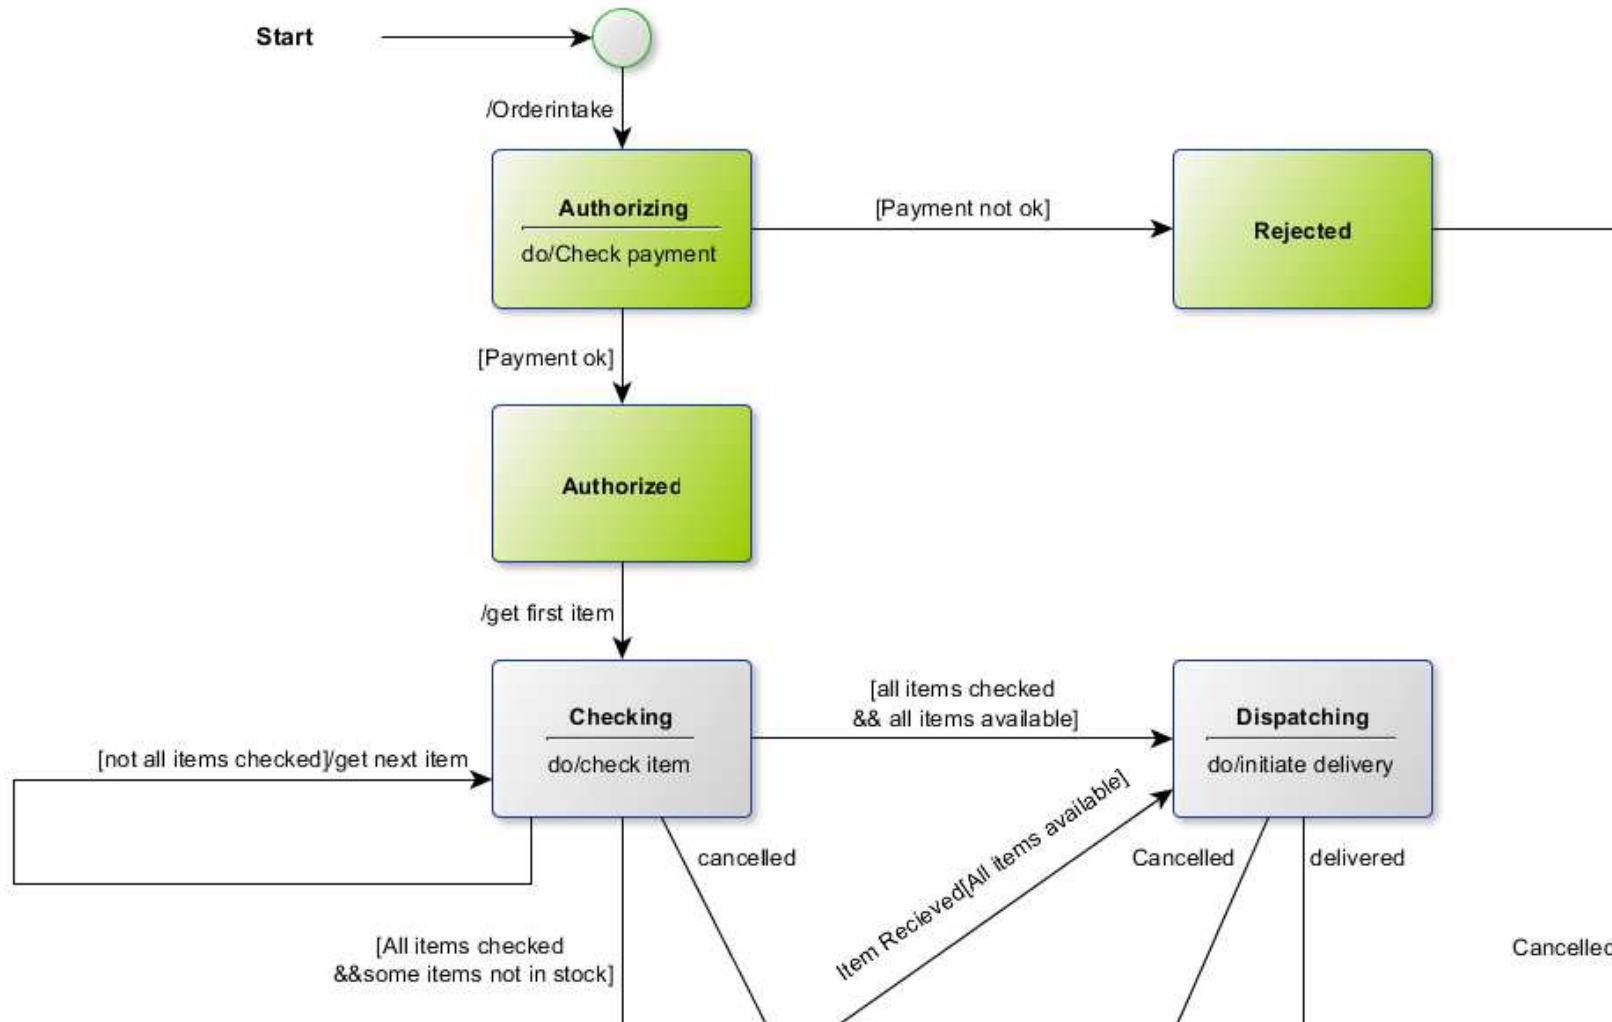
Start

/Orderintake

Authorizing

do/Check payment

[Payment not ok]

Rejected

[Payment ok]

Authorized

/get first item

Checking

do/check item

[all items checked && all items available]

Dispatching

do/initiate delivery

[not all items checked]/get next item

cancelled

Item Recieved[All items available]

Cancelled

delivered

[All items checked &&some items not in stock]

Cancelled